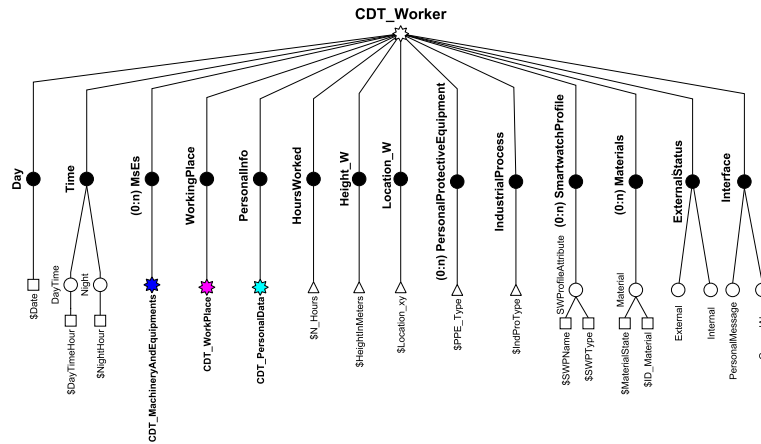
CDT_Worker

Day
$Date

Time
DayTime
$DayTimeHour
Night
$NightHour

(0:n) MsEs
CDT_MachineryAndEquipments

WorkingPlace
CDT_WorkPlace

PersonalInfo
CDT_PersonalData

HoursWorked
$N_Hours

Height_W
$HeightInMeters

Location_W
$Location_xy

(0:n) PersonalProtectiveEquipment
$PPE_Type

IndustrialProcess
$IndProType

(0:n) SmartwatchProfile
SWProfileAttribute
$SWPName
$SWPType

(0:n) Materials
Material
$MaterialState
$ID_Material

ExternalStatus
External
Internal

Interface
PersonalMessage
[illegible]